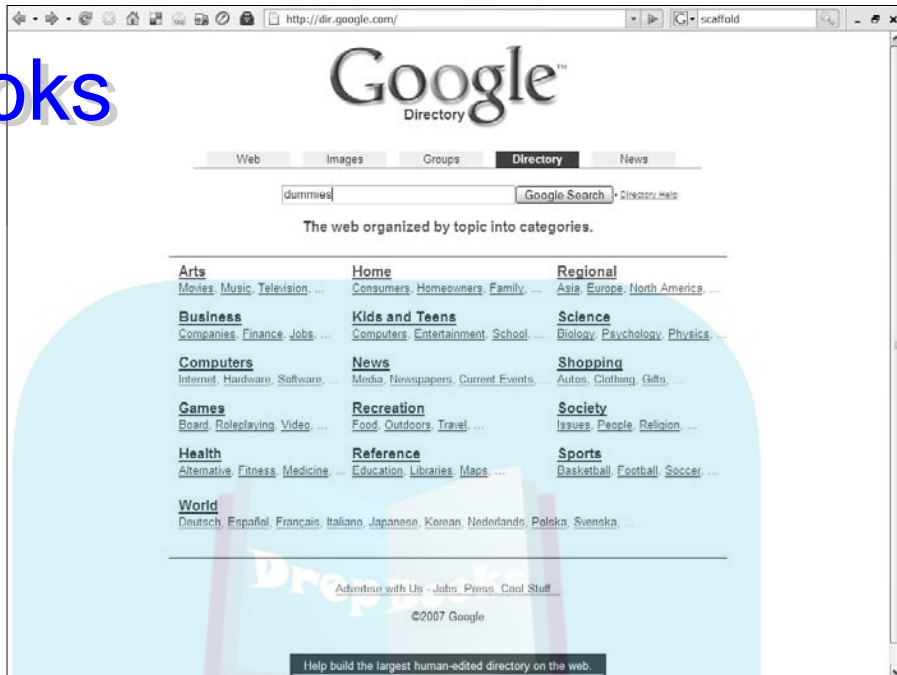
http://dir.google.com/

scaffold

oks

Google Directory

Web Images Groups Directory News

dummies Google Search • Directory Help

The web organized by topic into categories.

Arts
Movies, Music, Television, ...

Home
Consumers, Homeowners, Family, ...

Regional
Asia, Europe, North America, ...

Business
Companies, Finance, Jobs, ...

Kids and Teens
Computers, Entertainment, School, ...

Science
Biology, Psychology, Physics, ...

Computers
Internet, Hardware, Software, ...

News
Media, Newspapers, Current Events, ...

Shopping
Autos, Clothing, Gifts, ...

Games
Board, Roleplaying, Video, ...

Recreation
Food, Outdoors, Travel, ...

Society
Issues, People, Religion, ...

Health
Alternative, Fitness, Medicine, ...

Reference
Education, Libraries, Maps, ...

Sports
Basketball, Football, Soccer, ...

World
Deutsch, Español, Français, Italiano, Japanese, Korean, Nederlands, Polska, Svenska, ...

Advertise with Us - Jobs, Press, Cool Stuff

©2007 Google

Help build the largest human-edited directory on the web.

Drep